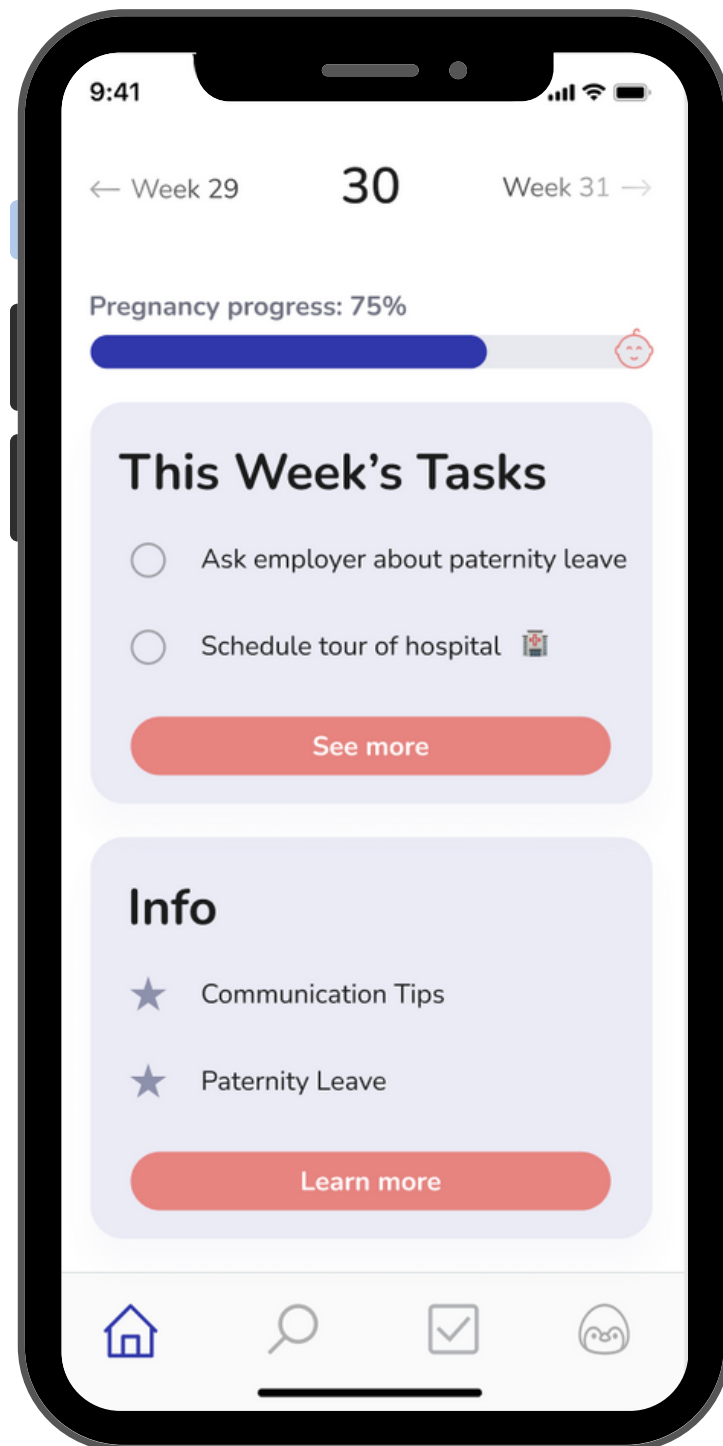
9:41

← Week 29

30

Week 31 →

Pregnancy progress: 75%

This Week's Tasks

Ask employer about paternity leave

Schedule tour of hospital 🏥

See more

Info

Communication Tips

Paternity Leave

Learn more